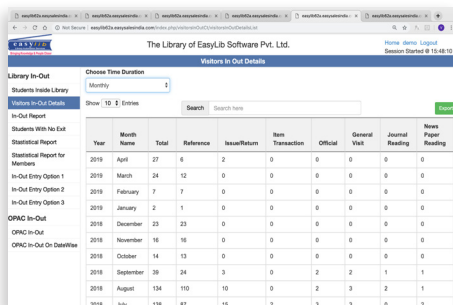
easylib62a.easysalesindia.c
easylib62a.easysalesindia.c
easylib62a.easysalesindia.c
easylib62a.easysalesindia.c
easylib62a.easysalesindia.c
easylib62a.easysalesindia.c

Not Secure | easylib62a.easysalesindia.com/index.php/visitorsinOut/CVisitorsInOutDetailsList

EASYLIB

The Library of EasyLib Software Pvt. Ltd.

Home demo Logout
Session Started @ 15:48:10

Visitors In Out Details

Library In-Out

Students Inside Library

Visitors In-Out Details

In-Out Report

Students With No Exit

Statistical Report

Statistical Report for Members

In-Out Entry Option 1

In-Out Entry Option 2

In-Out Entry Option 3

OPAC In-Out

OPAC In-Out

OPAC In-Out On DateWise

Choose Time Duration

Monthly

Show 10 Entries

Search Search here

Export

| Year | Month Name | Total | Reference | Issue/Return | Item Transaction | Official | General Visit | Journal Reading | News Paper Reading |
|---|---|---|---|---|---|---|---|---|---|
| 2019 | April | 27 | 6 | 2 | 0 | 0 | 0 | 0 | 0 |
| 2019 | March | 24 | 12 | 0 | 0 | 0 | 0 | 0 | 0 |
| 2019 | February | 7 | 7 | 0 | 0 | 0 | 0 | 0 | 0 |
| 2019 | January | 2 | 1 | 0 | 0 | 0 | 0 | 0 | 0 |
| 2018 | December | 23 | 23 | 0 | 0 | 0 | 0 | 0 | 0 |
| 2018 | November | 16 | 16 | 0 | 0 | 0 | 0 | 0 | 0 |
| 2018 | October | 14 | 13 | 0 | 0 | 0 | 0 | 0 | 0 |
| 2018 | September | 39 | 24 | 3 | 0 | 2 | 2 | 1 | 1 |
| 2018 | August | 134 | 110 | 10 | 0 | 3 | 2 | 2 | 1 |
| 2018 | July | 126 | 87 | 15 | 2 | 3 | 3 | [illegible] | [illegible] |